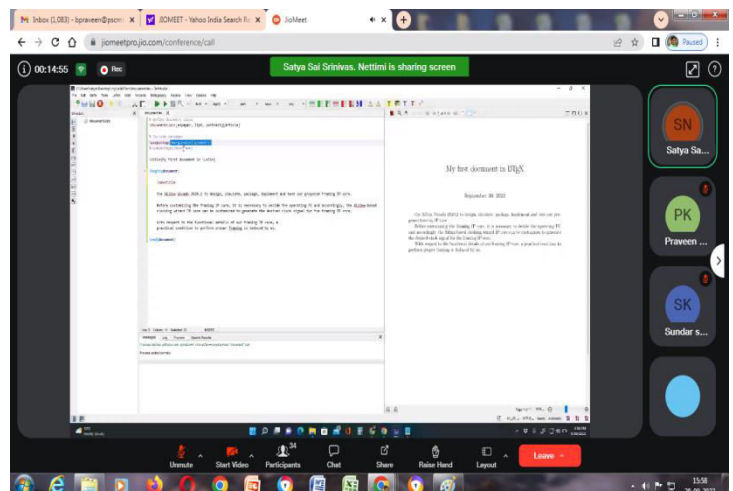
Inbox (1,083) - bpraveen@pscm ×
JIOMEET - Yahoo India Search Re ×
JioMeet
jiomeetpro.jio.com/conference/call
Paused
00:14:55
Rec
Satya Sai Srinivas. Nettimi is sharing screen

My first document in LaTeX

September 26 2022

SN
Satya Sa...
PK
Praveen ...
SK
Sundar s...

Unmute
Start Video
34
Participants
Chat
Share
Raise Hand
Layout
Leave
15:58
26-09-2022